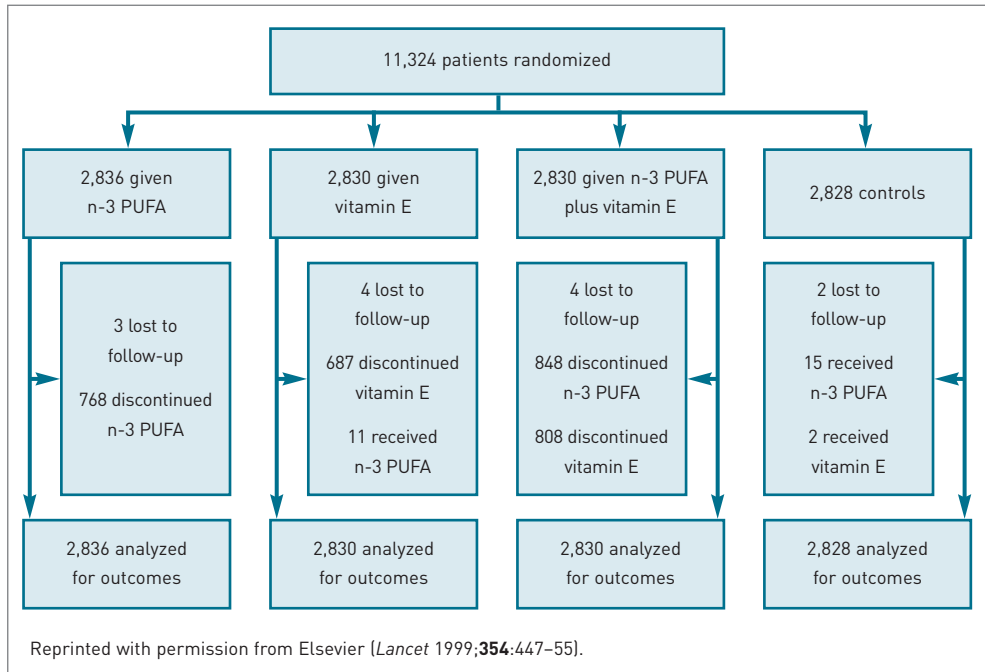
11,324 patients randomized

2,836 given n-3 PUFA

2,830 given vitamin E

2,830 given n-3 PUFA plus vitamin E

2,828 controls

3 lost to follow-up

768 discontinued n-3 PUFA

4 lost to follow-up

687 discontinued vitamin E

11 received n-3 PUFA

4 lost to follow-up

848 discontinued n-3 PUFA

808 discontinued vitamin E

2 lost to follow-up

15 received n-3 PUFA

2 received vitamin E

2,836 analyzed for outcomes

2,830 analyzed for outcomes

2,830 analyzed for outcomes

2,828 analyzed for outcomes

Reprinted with permission from Elsevier (*Lancet* 1999;**354**:447–55).